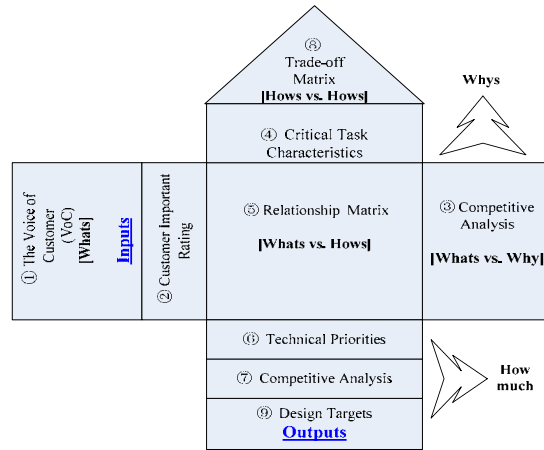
⑧ Trade-off Matrix [Hows vs. Hows]

Whys

④ Critical Task Characteristics

① The Voice of Customer (VoC) [Whats] Inputs

② Customer Important Rating

⑤ Relationship Matrix

[Whats vs. Hows]

③ Competitive Analysis

[Whats vs. Why]

⑥ Technical Priorities

⑦ Competitive Analysis

⑨ Design Targets

Outputs

How much